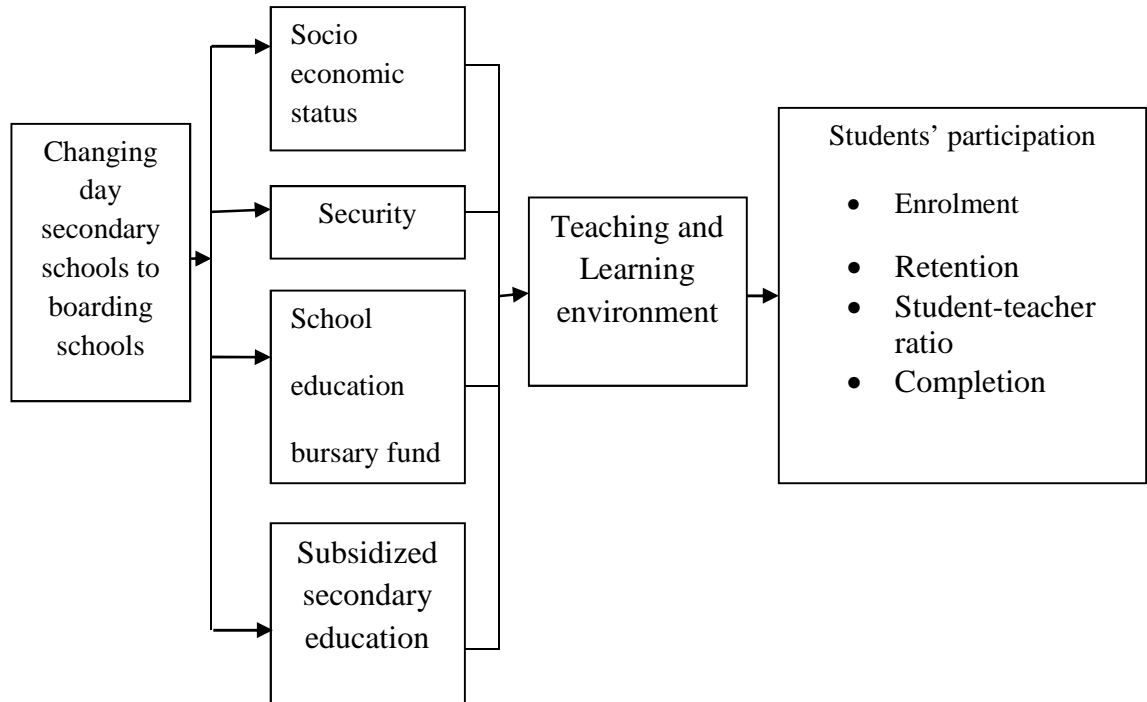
Changing day secondary schools to boarding schools

Socio economic status

Security

School education bursary fund

Subsidized secondary education

Teaching and Learning environment

Students' participation

- Enrolment
- Retention
- Student-teacher ratio
- Completion